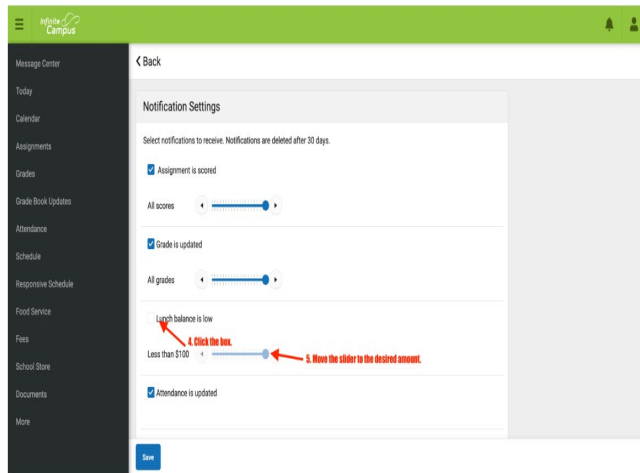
Infinite Campus

Message Center
Today
Calendar
Assignments
Grades
Grade Book Updates
Attendance
Schedule
Responsive Schedule
Food Service
Fees
School Store
Documents
More

‹ Back

Notification Settings

Select notifications to receive. Notifications are deleted after 30 days.

Assignment is scored

All scores

Grade is updated

All grades

Lunch balance is low

4. Click the box.

Less than $100

5. Move the slider to the desired amount.

Attendance is updated

Save